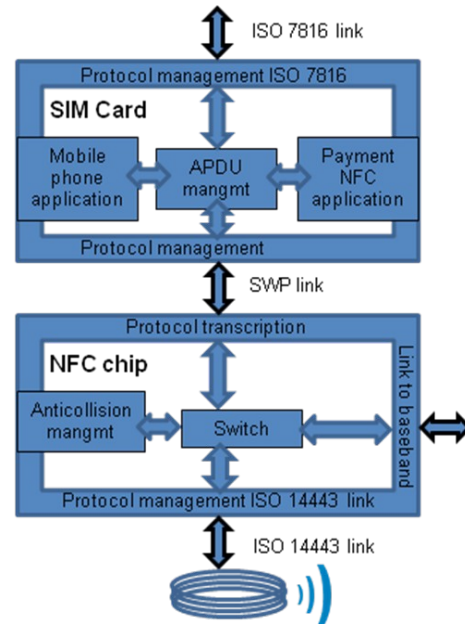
ISO 7816 link

Protocol management ISO 7816

SIM Card

Mobile phone application

APDU mangmt

Payment NFC application

Protocol management

SWP link

Protocol transcription

NFC chip

Anticollision mangmt

Switch

Link to baseband

Protocol management ISO 14443 link

ISO 14443 link